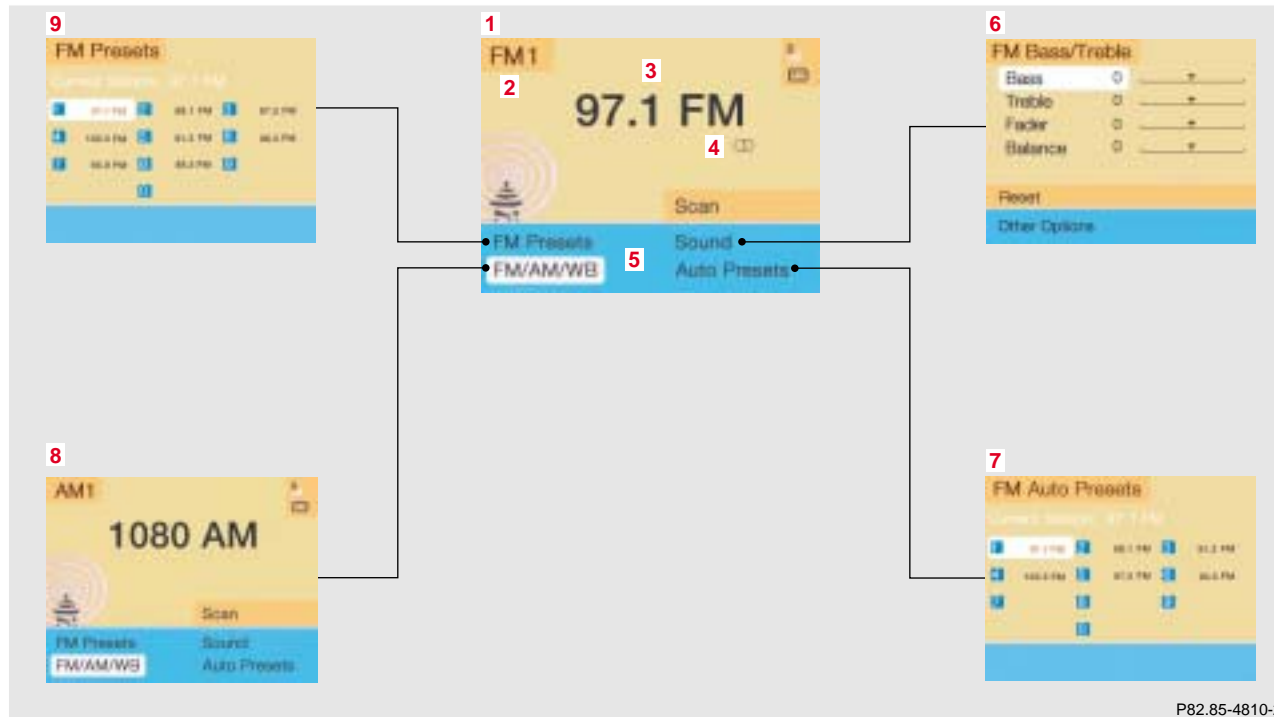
9
FM Presets
Current Station: 97.1 FM
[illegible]

1
FM1
2
3
97.1 FM
4
Scan
FM Presets
Sound
FM/AM/WB
5
Auto Presets

6
FM Bass/Treble
Bass 0
Treble 0
Fader 0
Balance 0
Reset
Other Options

8
AM1
1080 AM
Scan
FM Presets
Sound
FM/AM/WB
Auto Presets

7
FM Auto Presets
Current Station: 97.1 FM
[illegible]

P82.85-4810-